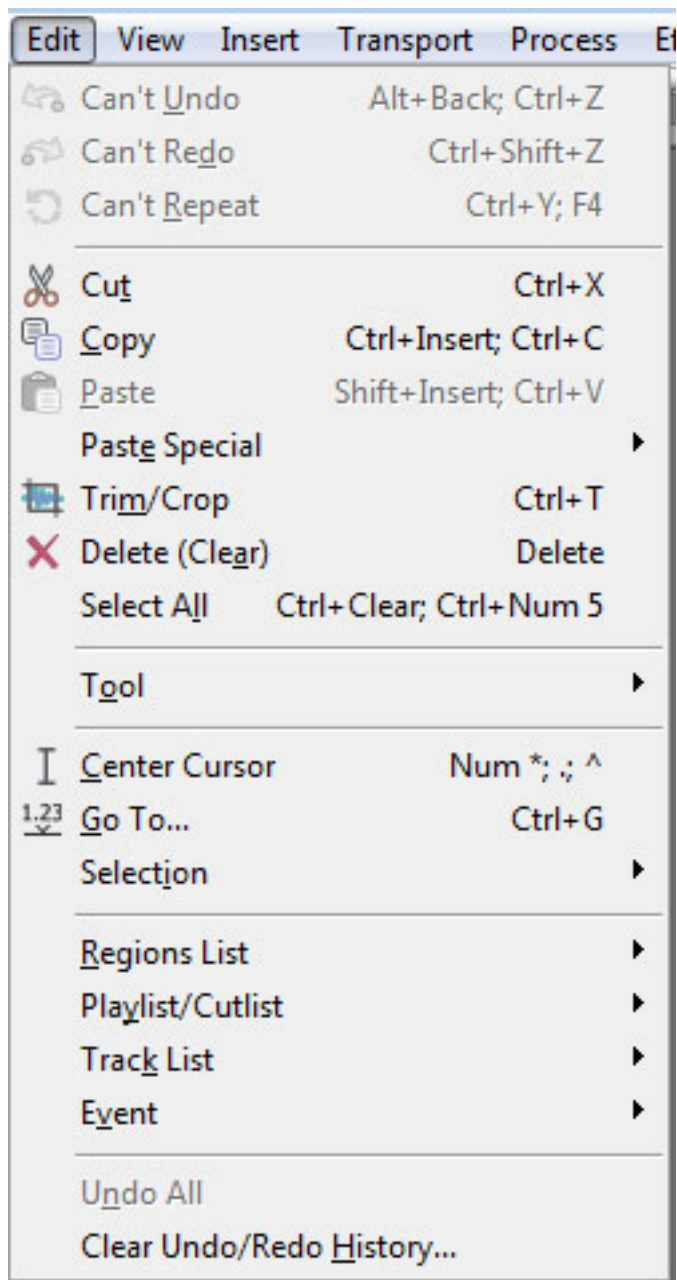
Edit View Insert Transport Process Ef

Can't Undo Alt+Back; Ctrl+Z
Can't Redo Ctrl+Shift+Z
Can't Repeat Ctrl+Y; F4

Cut Ctrl+X
Copy Ctrl+Insert; Ctrl+C
Paste Shift+Insert; Ctrl+V
Paste Special
Trim/Crop Ctrl+T
Delete (Clear) Delete
Select All Ctrl+Clear; Ctrl+Num 5

Tool

Center Cursor Num *; .; ^
1.23 Go To... Ctrl+G
Selection

Regions List
Playlist/Cutlist
Track List
Event

Undo All
Clear Undo/Redo History...